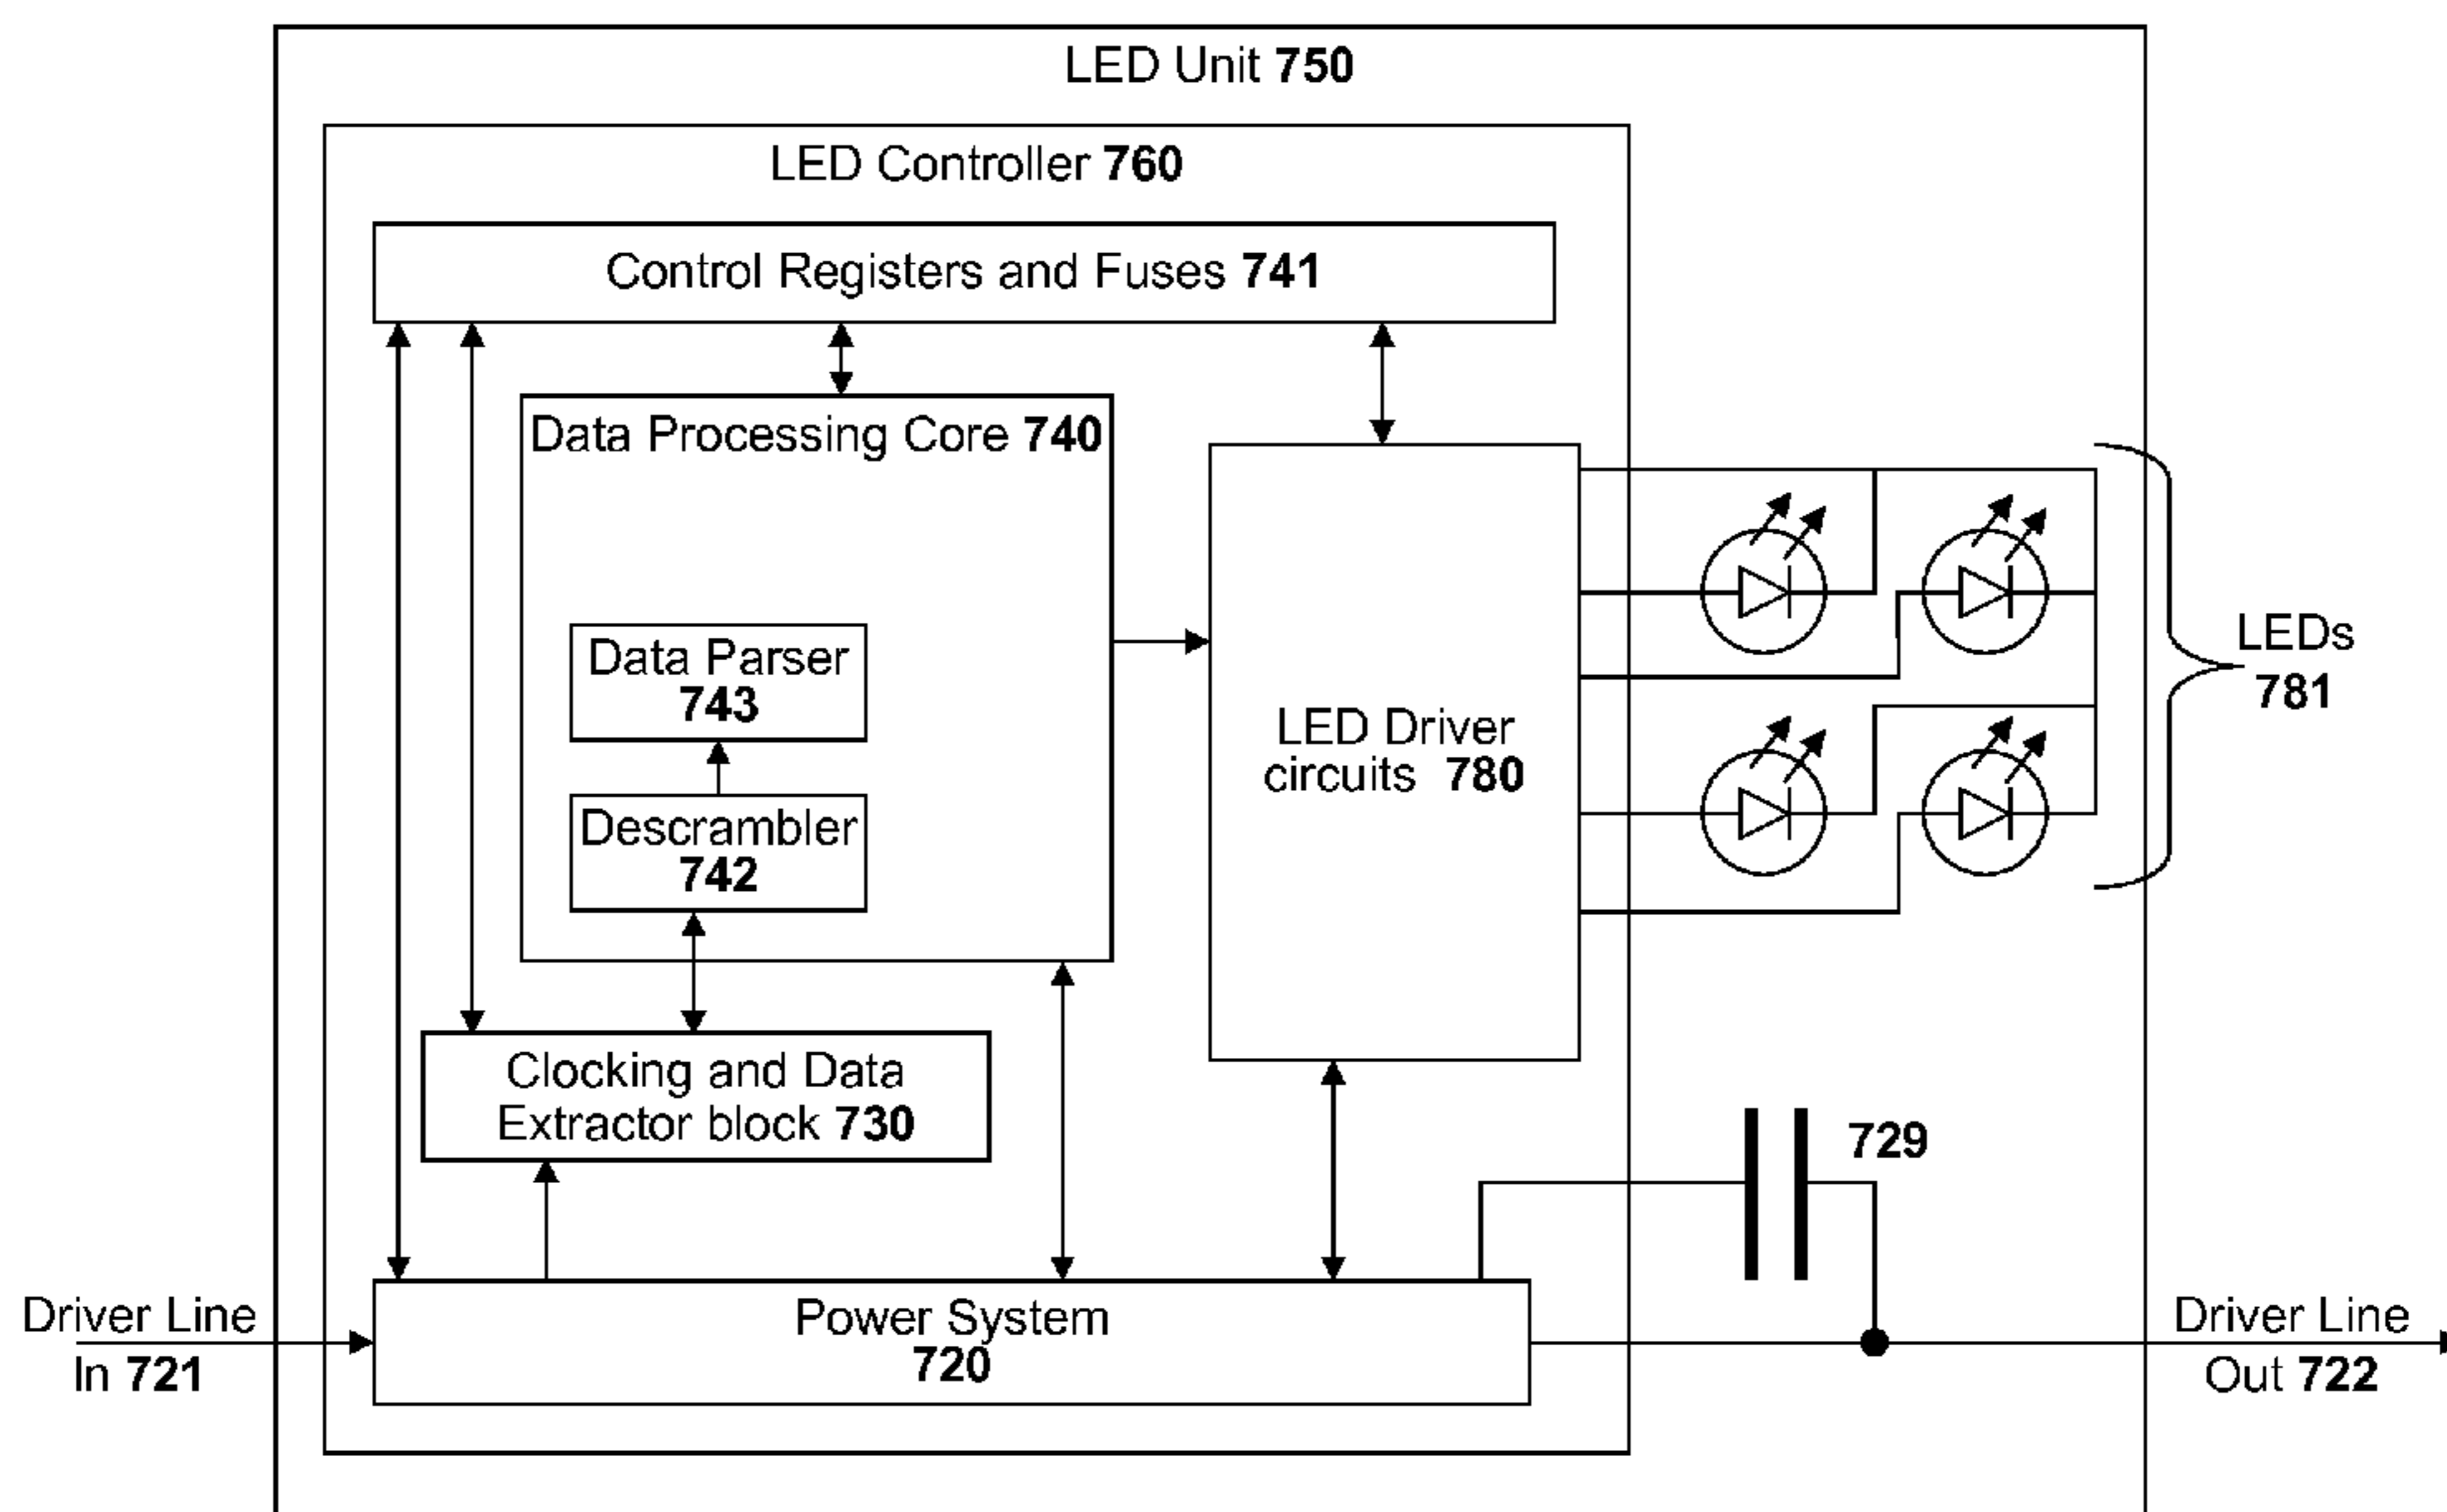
LED Unit 750

LED Controller 760

Control Registers and Fuses 741

Data Processing Core 740

Data Parser 743

Descrambler 742

LED Driver circuits 780

LEDs 781

Clocking and Data Extractor block 730

729

Driver Line In 721

Power System 720

Driver Line Out 722